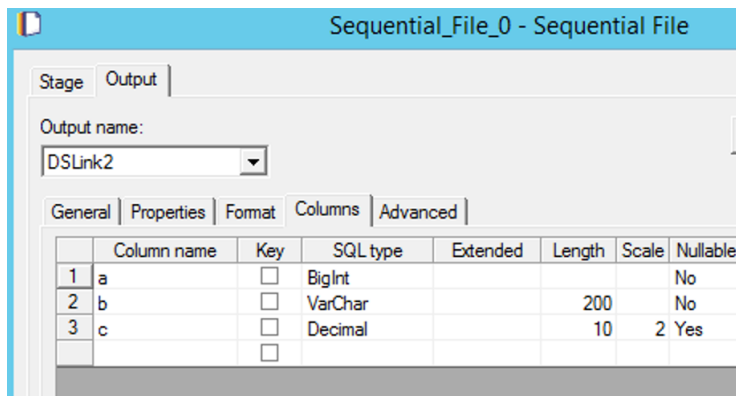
Sequential_File_0 - Sequential File

Stage | Output

Output name:

DSLink2

General | Properties | Format | Columns | Advanced

| | Column name | Key | SQL type | Extended | Length | Scale | Nullable |
|---|---|---|---|---|---|---|---|
| 1 | a | ☐ | BigInt | | | | No |
| 2 | b | ☐ | VarChar | | 200 | | No |
| 3 | c | ☐ | Decimal | | 10 | 2 | Yes |
| | | ☐ | | | | | |